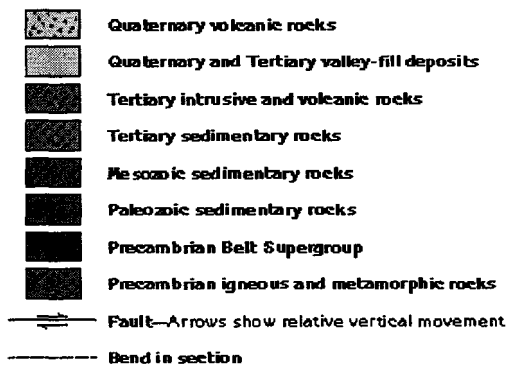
Quaternary volcanic rocks

Quaternary and Tertiary valley-fill deposits

Tertiary intrusive and volcanic rocks

Tertiary sedimentary rocks

Mesozoic sedimentary rocks

Paleozoic sedimentary rocks

Precambrian Belt Supergroup

Precambrian igneous and metamorphic rocks

Fault—Arrows show relative vertical movement

Bend in section